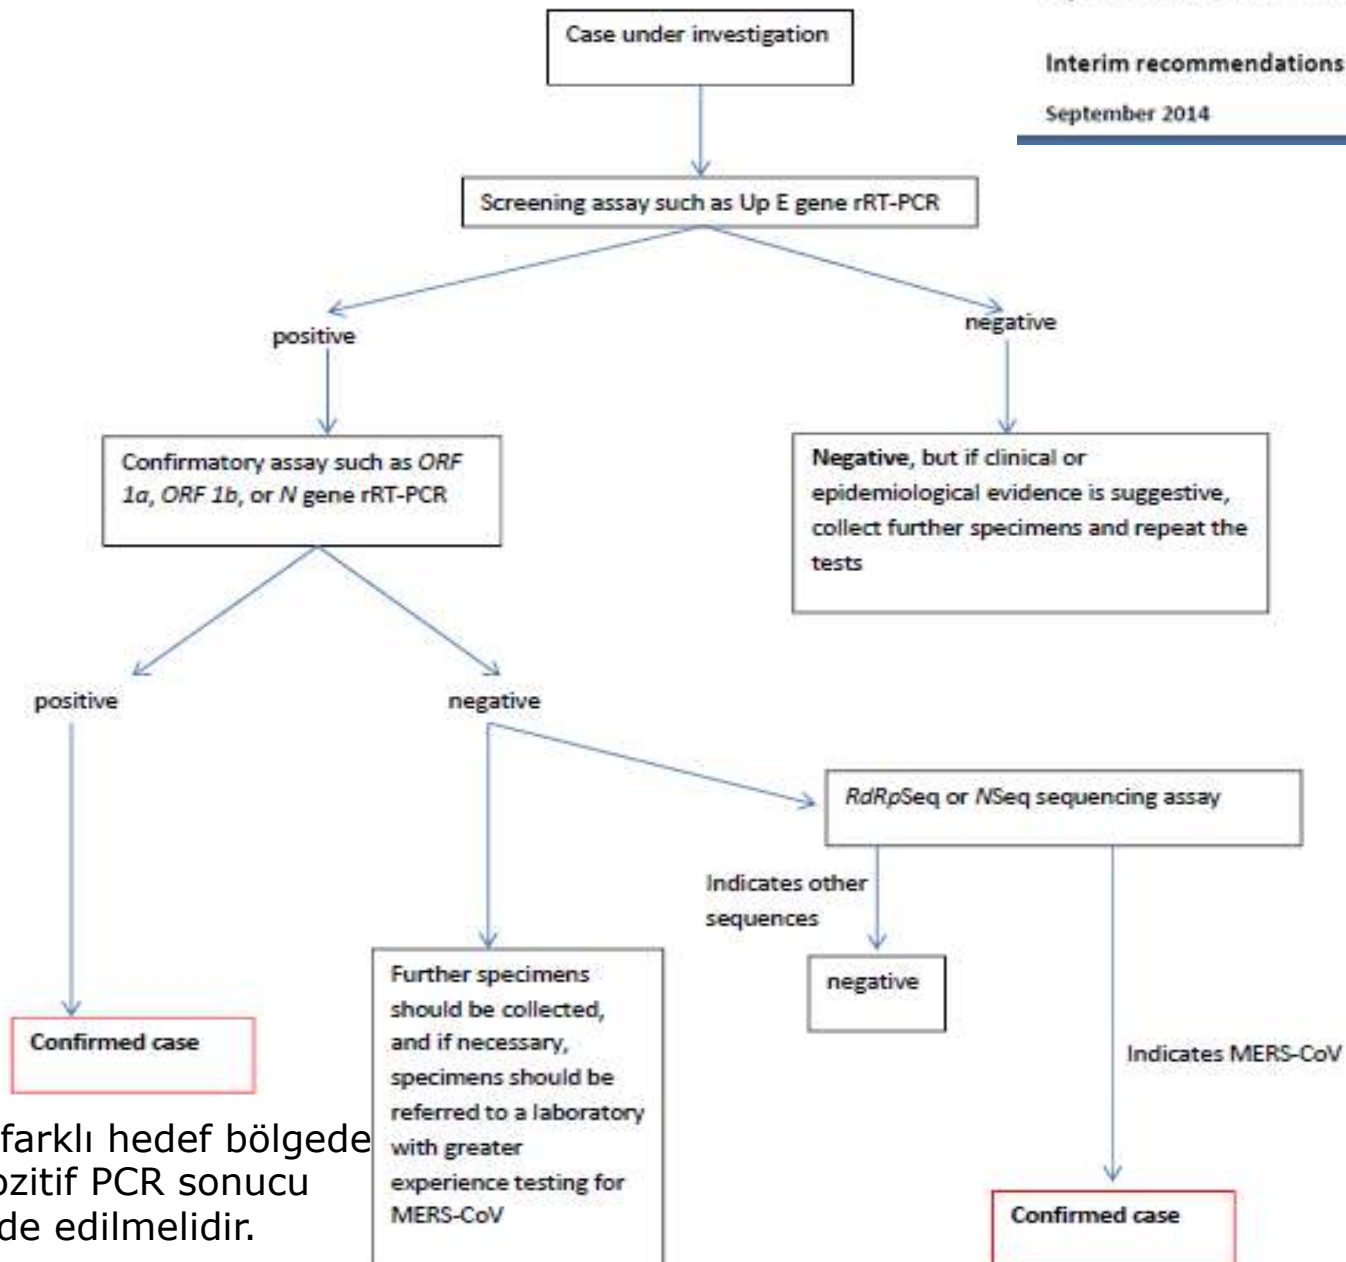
Interim recommendations

September 2014

Case under investigation

Screening assay such as Up E gene rRT-PCR

positive

negative

Confirmatory assay such as *ORF 1a*, *ORF 1b*, or *N* gene rRT-PCR

**Negative**, but if clinical or epidemiological evidence is suggestive, collect further specimens and repeat the tests

positive

negative

*RdRp*Seq or *N*Seq sequencing assay

Indicates other sequences

negative

Indicates MERS-CoV

Confirmed case

Further specimens should be collected, and if necessary, specimens should be referred to a laboratory with greater experience testing for MERS-CoV

Confirmed case

farklı hedef bölgede
ozitif PCR sonucu
de edilmelidir.